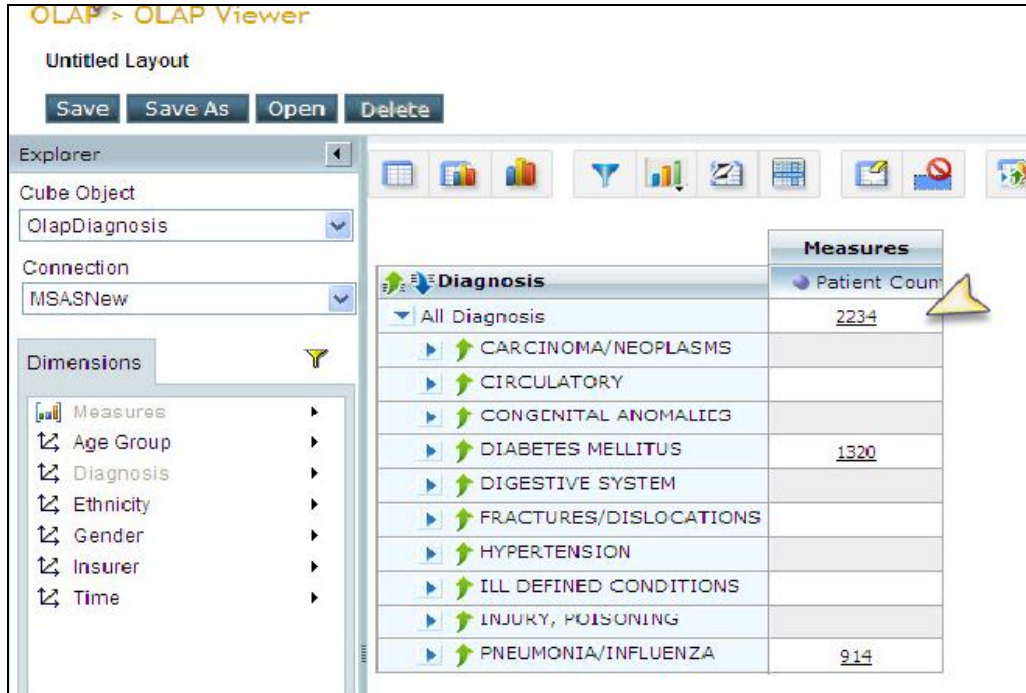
OLAP > OLAP Viewer

Untitled Layout

Save | Save As | Open | Delete

Explorer

Cube Object

OlapDiagnosis

Connection

MSASNew

Dimensions

Measures
Age Group
Diagnosis
Ethnicity
Gender
Insurer
Time

| Diagnosis | Measures Patient Coun |
|---|---|
| All Diagnosis | 2234 |
| CARCINOMA/NEOPLASMS | |
| CIRCULATORY | |
| CONGENITAL ANOMALIES | |
| DIABETES MELLITUS | 1320 |
| DIGESTIVE SYSTEM | |
| FRACTURES/DISLOCATIONS | |
| HYPERTENSION | |
| ILL DEFINED CONDITIONS | |
| INJURY, POISONING | |
| PNEUMONIA/INFLUENZA | 914 |